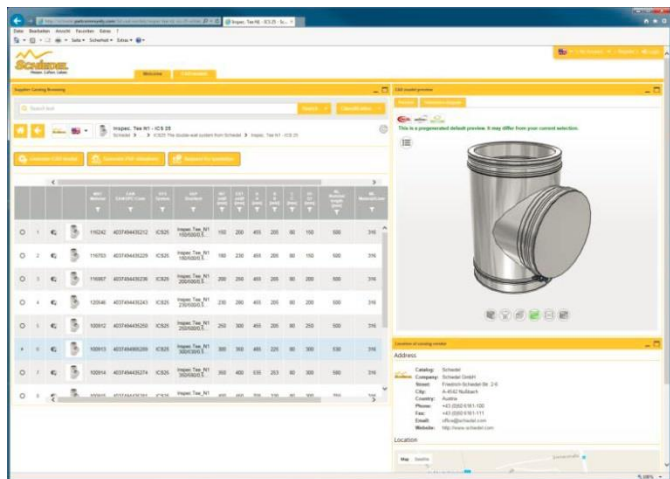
Inspec. Tee N1 - ICS 25

Schiedel

Welcome

Inspec. Tee N1 - ICS 25

This is a pregenerated default preview. It may differ from your current selection.

Address

Catalog: Schiedel
Company: Schiedel GmbH
Street: Friedrich-Schiedel-Str. 2-6
City: A-4542 Nußbach
Country: Austria
Phone: +43 (0)50 6161-100
Fax: +43 (0)50 6161-111
Email: office@schiedel.com
Website: http://www.schiedel.com

Location

Map

| | | | | | | | | | | | | |
|---|---|---|---|---|---|---|---|---|---|---|---|---|
| 1 | | 116242 | 4037494435212 | ICS25 | Inspec. Tee N1 150/0300 E | 150 | 200 | 465 | 205 | 80 | 150 | 500 | 316 |
| 2 | | 116783 | 4037494435229 | ICS25 | Inspec. Tee N1 180/0300 E | 180 | 230 | 465 | 205 | 80 | 180 | 500 | 316 |
| 3 | | 116067 | 4037494435236 | ICS25 | Inspec. Tee N1 200/0300 E | 200 | 250 | 465 | 205 | 80 | 200 | 500 | 316 |
| 4 | | 120046 | 4037494435243 | ICS25 | Inspec. Tee N1 230/0300 E | 230 | 280 | 465 | 205 | 80 | 200 | 500 | 316 |
| 5 | | 100912 | 4037494435250 | ICS25 | Inspec. Tee N1 250/0300 E | 250 | 300 | 465 | 205 | 80 | 250 | 500 | 316 |
| 6 | | 100913 | 4037494465289 | ICS25 | Inspec. Tee N1 300/0300 E | 300 | 350 | 465 | 225 | 80 | 300 | 530 | 316 |
| 7 | | 100914 | 4037494435274 | ICS25 | Inspec. Tee N1 350/0300 E | 350 | 400 | 535 | 253 | 80 | 300 | 500 | 316 |
| 8 | | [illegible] | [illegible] | | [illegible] | | | | | | | | |